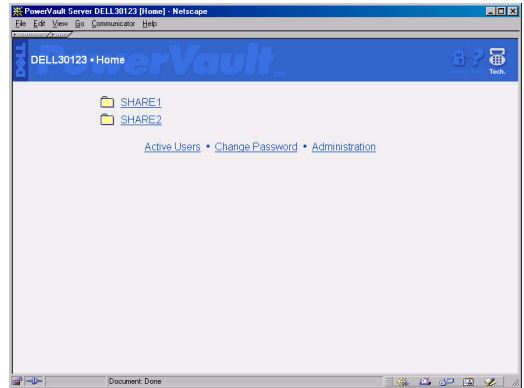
PowerVault Server DELL30123 [Home] - Netscape

File Edit View Go Communicator Help

DELL

DELL30123 • Home

PowerVault

Tech.

SHARE1

SHARE2

Active Users • Change Password • Administration

Document: Done